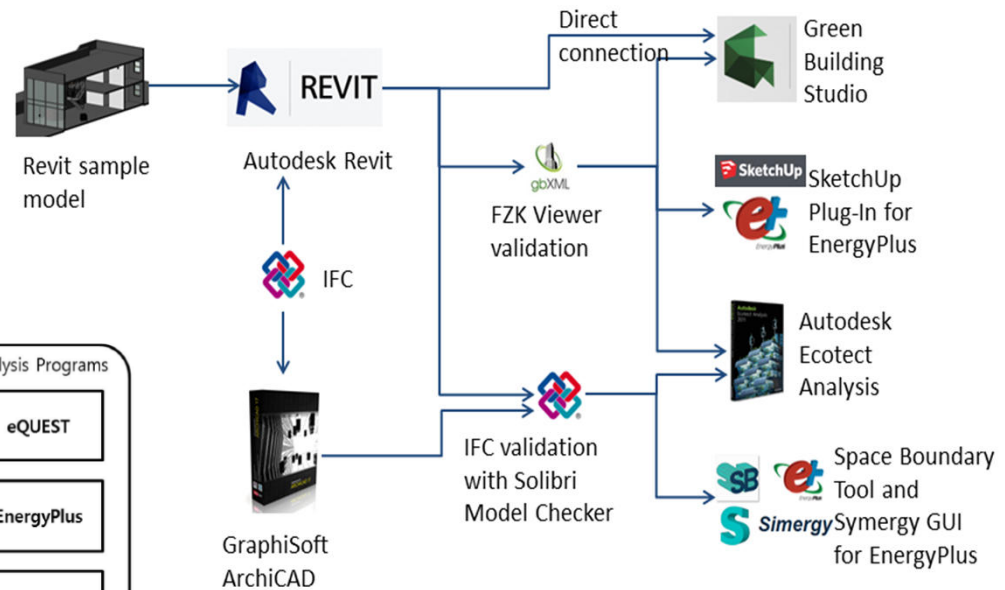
Revit sample model

REVIT

Autodesk Revit

IFC

GraphiSoft ArchiCAD

Direct connection

gbXML

FZK Viewer validation

IFC validation with Solibri Model Checker

Green Building Studio

SketchUp

SketchUp Plug-In for EnergyPlus

EnergyPlus

Autodesk Ecotect Analysis

SB

Simergy

Space Boundary Tool and Symergy GUI for EnergyPlus

ysis Programs

eQUEST

EnergyPlus